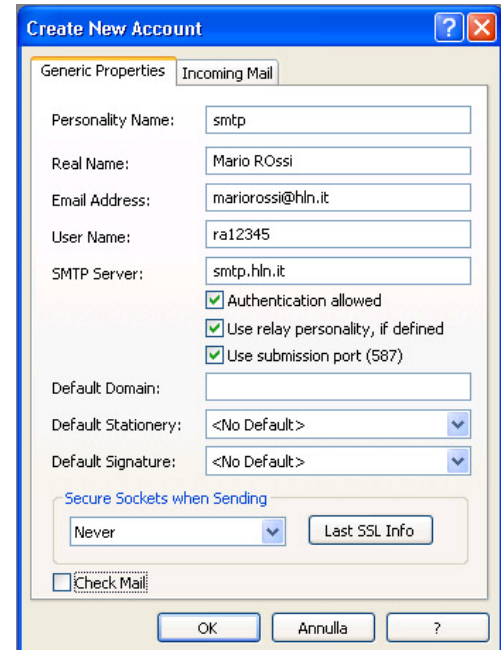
Create New Account

Generic Properties | Incoming Mail

Personality Name: smtp

Real Name: Mario ROssi

Email Address: mariorossi@hln.it

User Name: ra12345

SMTP Server: smtp.hln.it

Authentication allowed

Use relay personality, if defined

Use submission port (587)

Default Domain:

Default Stationery: <No Default>

Default Signature: <No Default>

Secure Sockets when Sending

Never

Last SSL Info

Check Mail

OK

Annulla

?